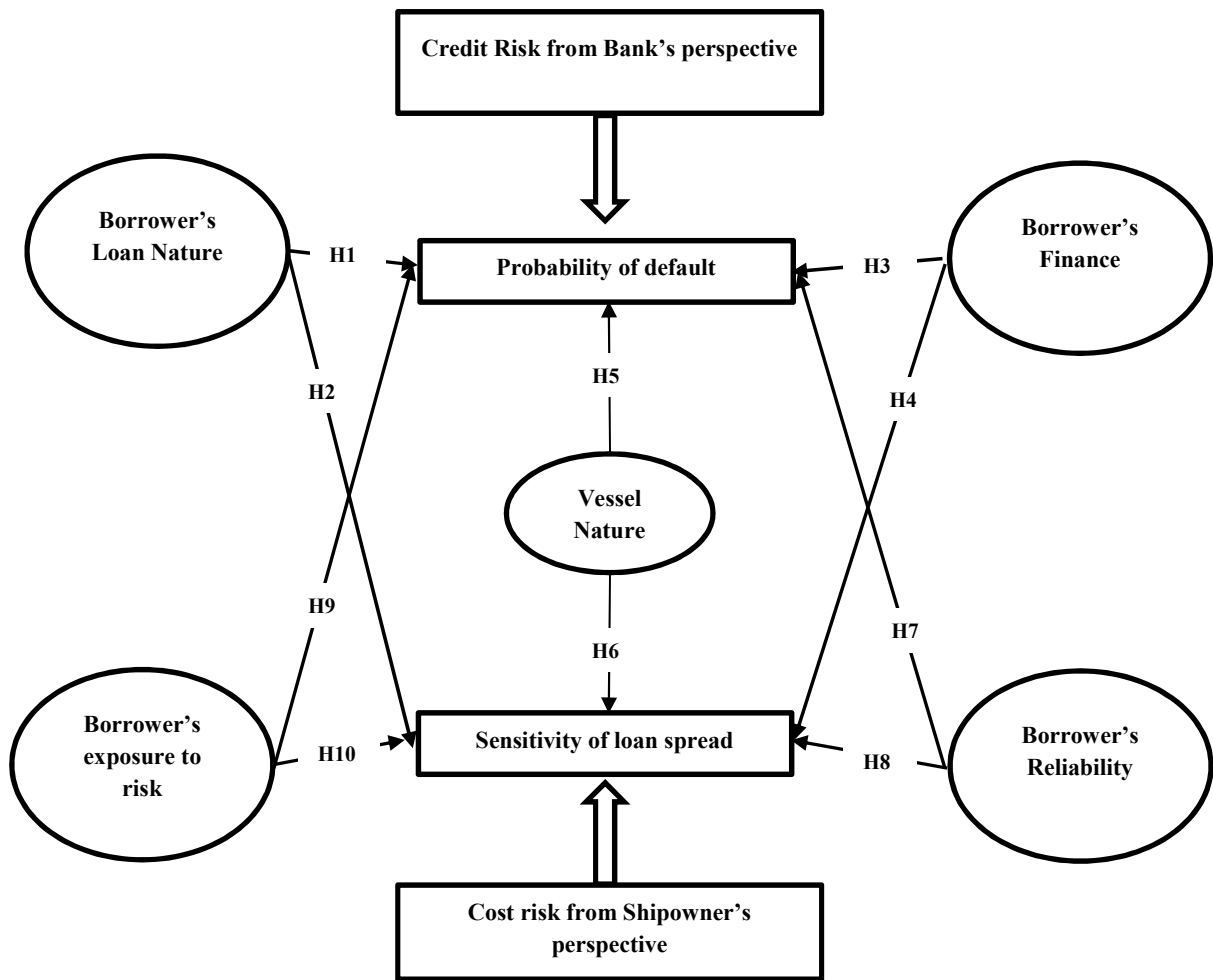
Credit Risk from Bank's perspective

Borrower's Loan Nature

H1

Probability of default

H3

Borrower's Finance

H2

H5

H4

Vessel Nature

H9

H6

H7

Borrower's exposure to risk

H10

Sensitivity of loan spread

H8

Borrower's Reliability

Cost risk from Shipowner's perspective